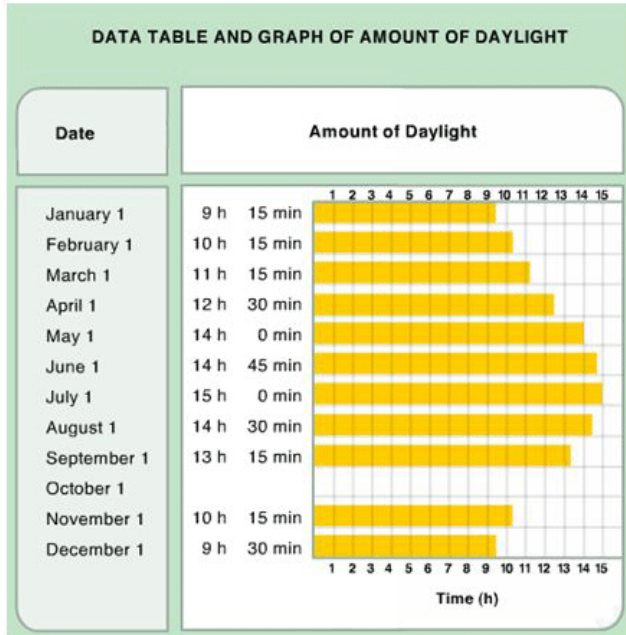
DATA TABLE AND GRAPH OF AMOUNT OF DAYLIGHT

| Date | Amount of Daylight |
|---|---|
| January 1 | 9 h 15 min |
| February 1 | 10 h 15 min |
| March 1 | 11 h 15 min |
| April 1 | 12 h 30 min |
| May 1 | 14 h 0 min |
| June 1 | 14 h 45 min |
| July 1 | 15 h 0 min |
| August 1 | 14 h 30 min |
| September 1 | 13 h 15 min |
| October 1 | |
| November 1 | 10 h 15 min |
| December 1 | 9 h 30 min |

1 2 3 4 5 6 7 8 9 10 11 12 13 14 15

1 2 3 4 5 6 7 8 9 10 11 12 13 14 15

Time (h)